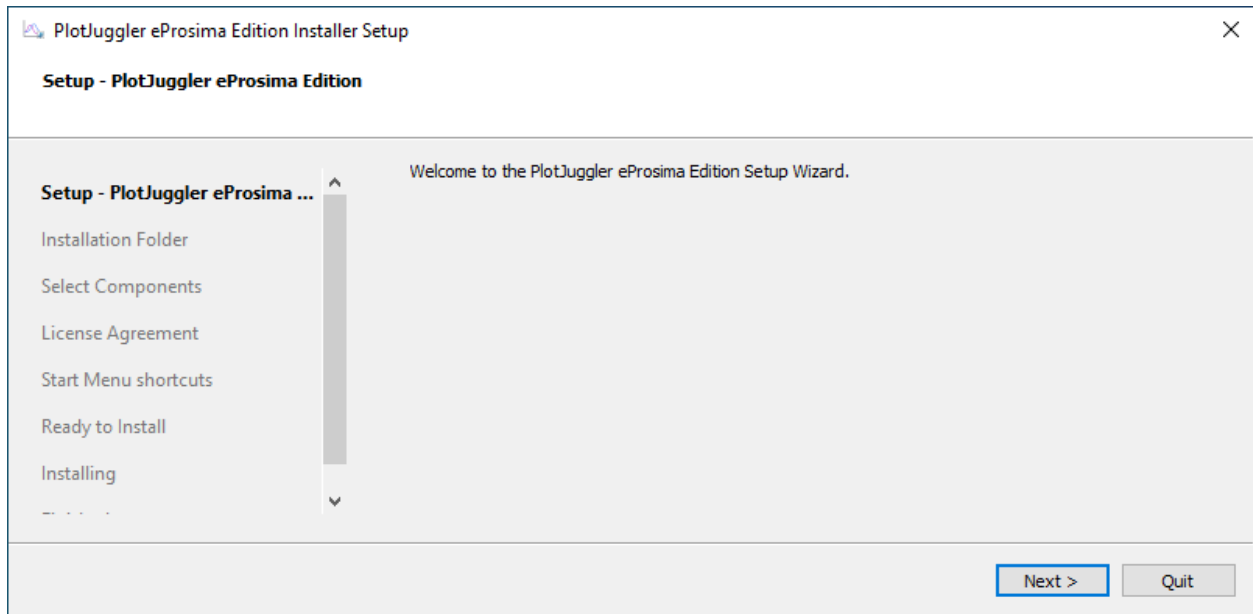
PlotJuggler eProsima Edition Installer Setup

Setup - PlotJuggler eProsima Edition

Setup - PlotJuggler eProsima ...
Installation Folder
Select Components
License Agreement
Start Menu shortcuts
Ready to Install
Installing
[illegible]

Welcome to the PlotJuggler eProsima Edition Setup Wizard.

Next >
Quit